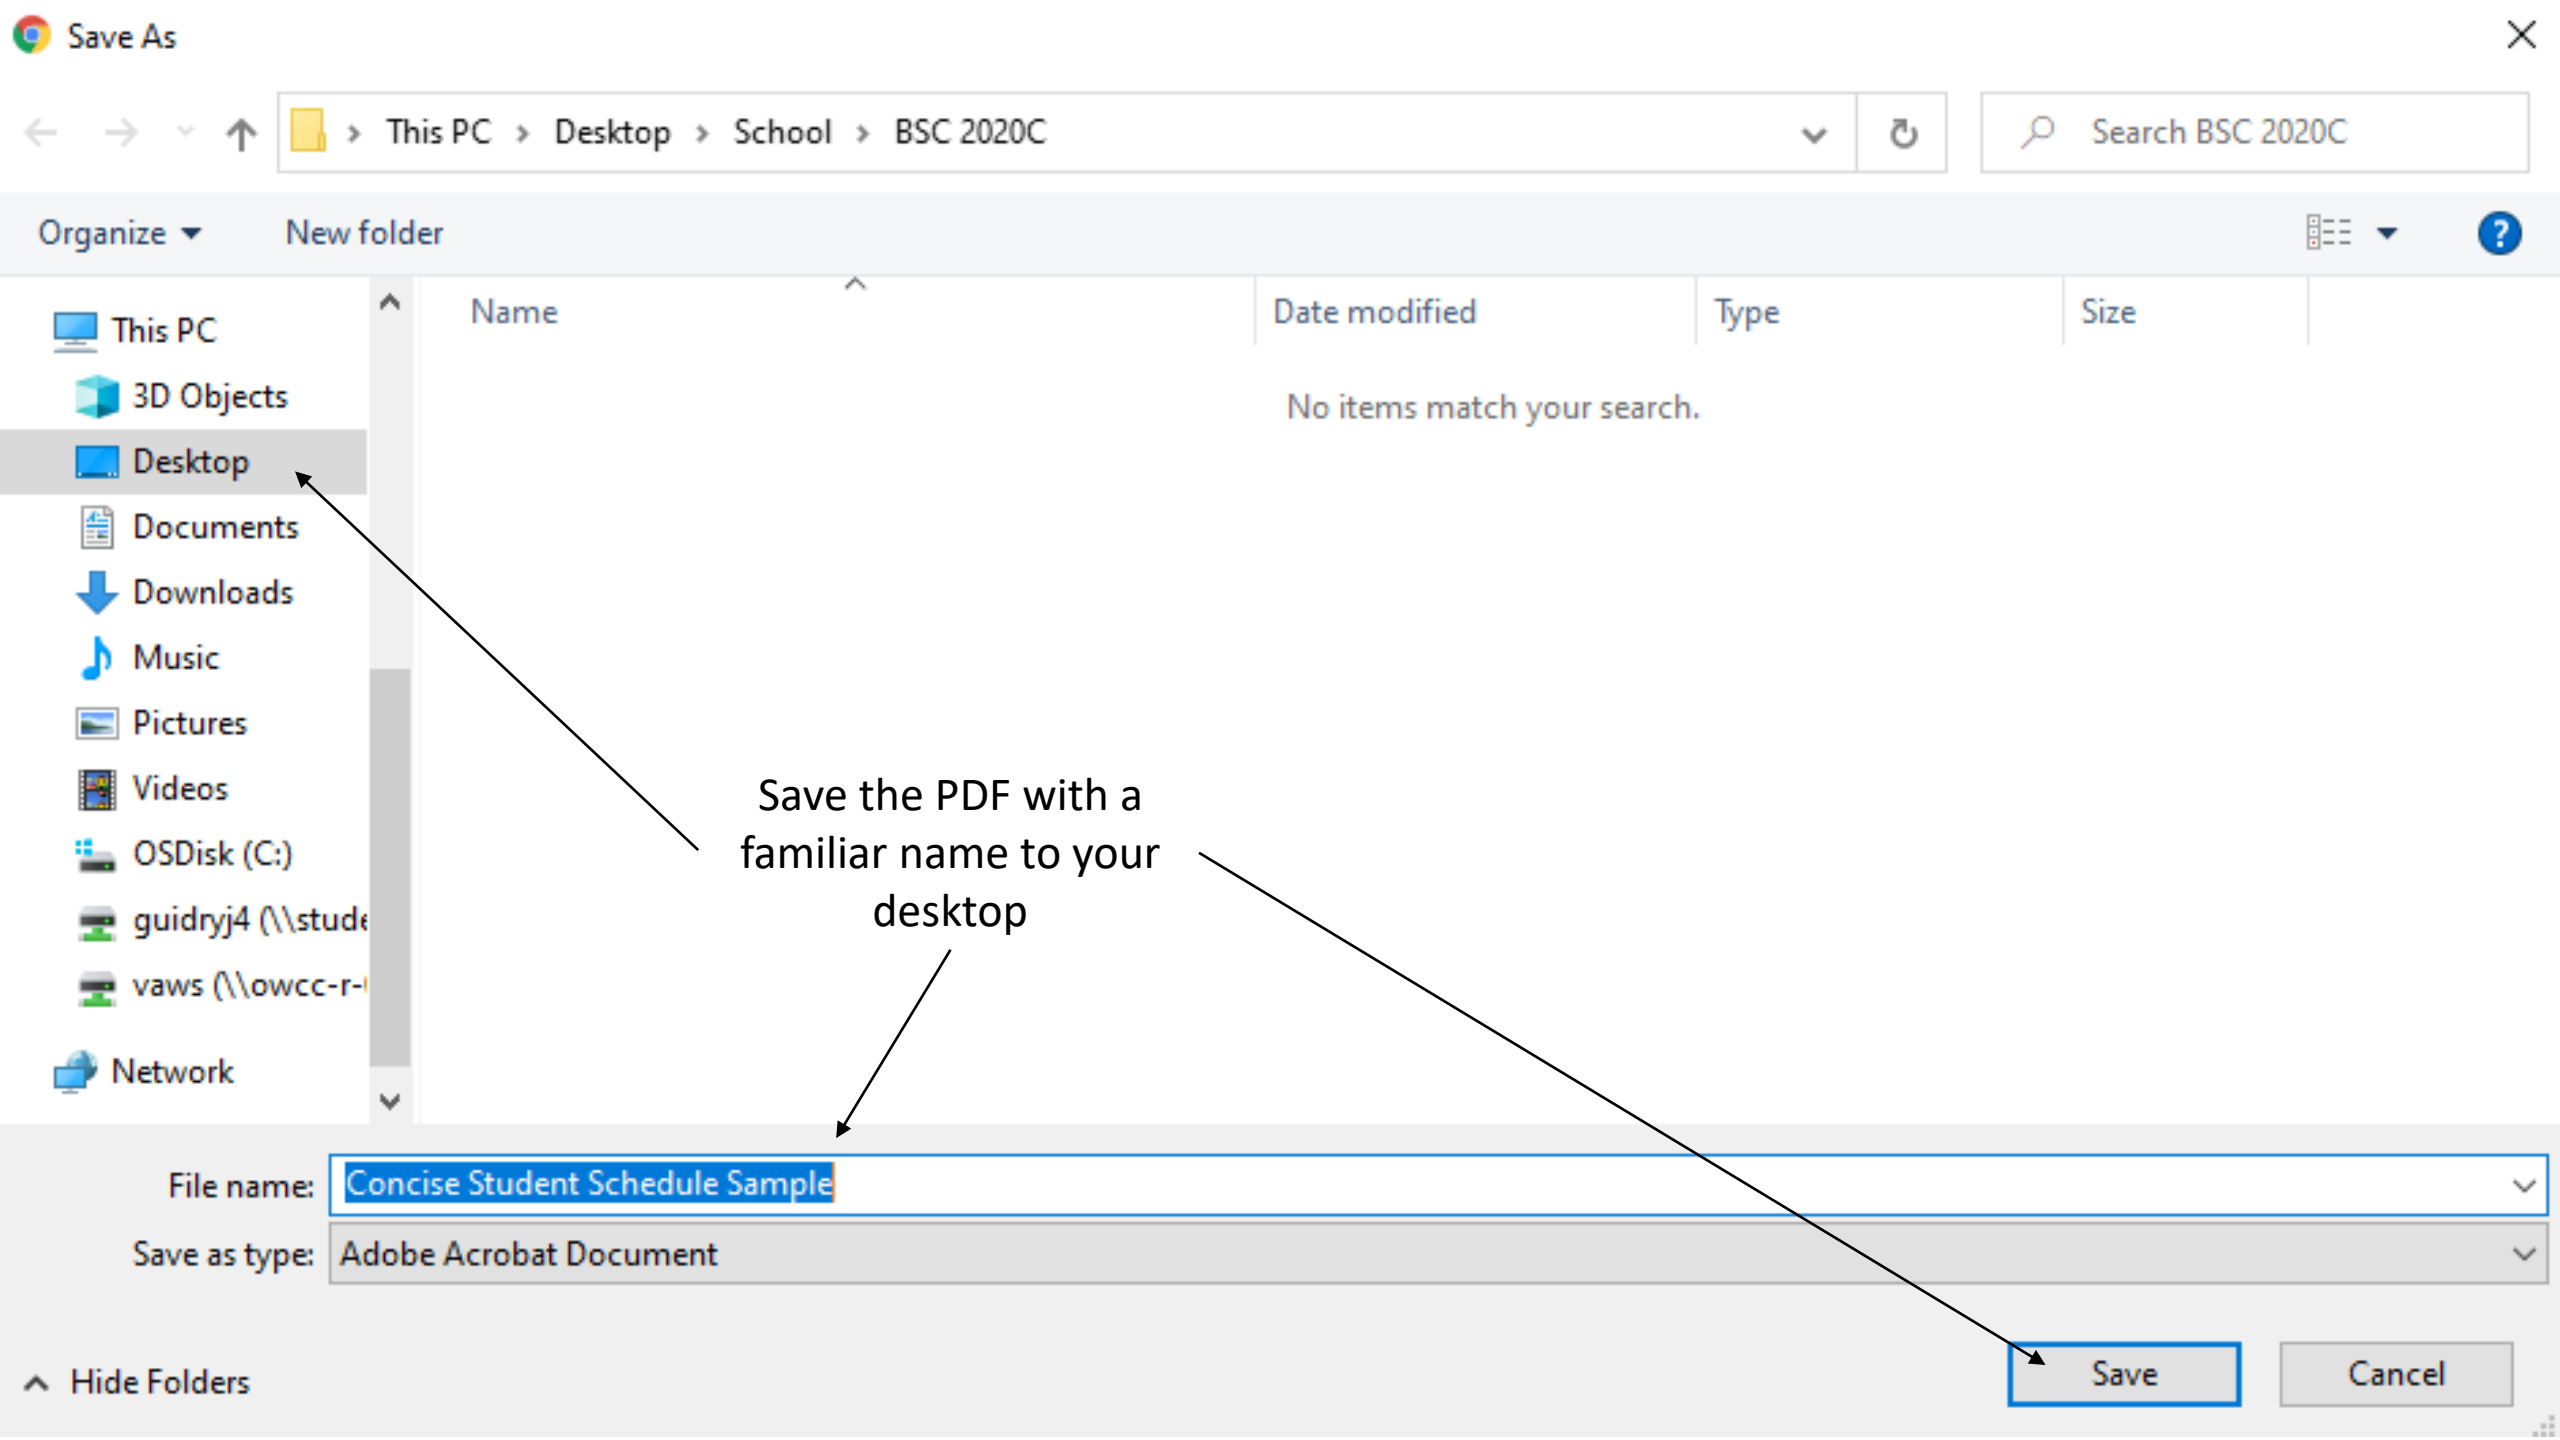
Save As

This PC › Desktop › School › BSC 2020C

Search BSC 2020C

Organize ▾ New folder

This PC
3D Objects
Desktop
Documents
Downloads
Music
Pictures
Videos
OSDisk (C:)
guidryj4 (\\stud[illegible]
vaws (\\owcc-r-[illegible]
Network

| Name | Date modified | Type | Size |
|---|---|---|---|

No items match your search.

Save the PDF with a familiar name to your desktop

File name: Concise Student Schedule Sample
Save as type: Adobe Acrobat Document

Hide Folders

Save
Cancel